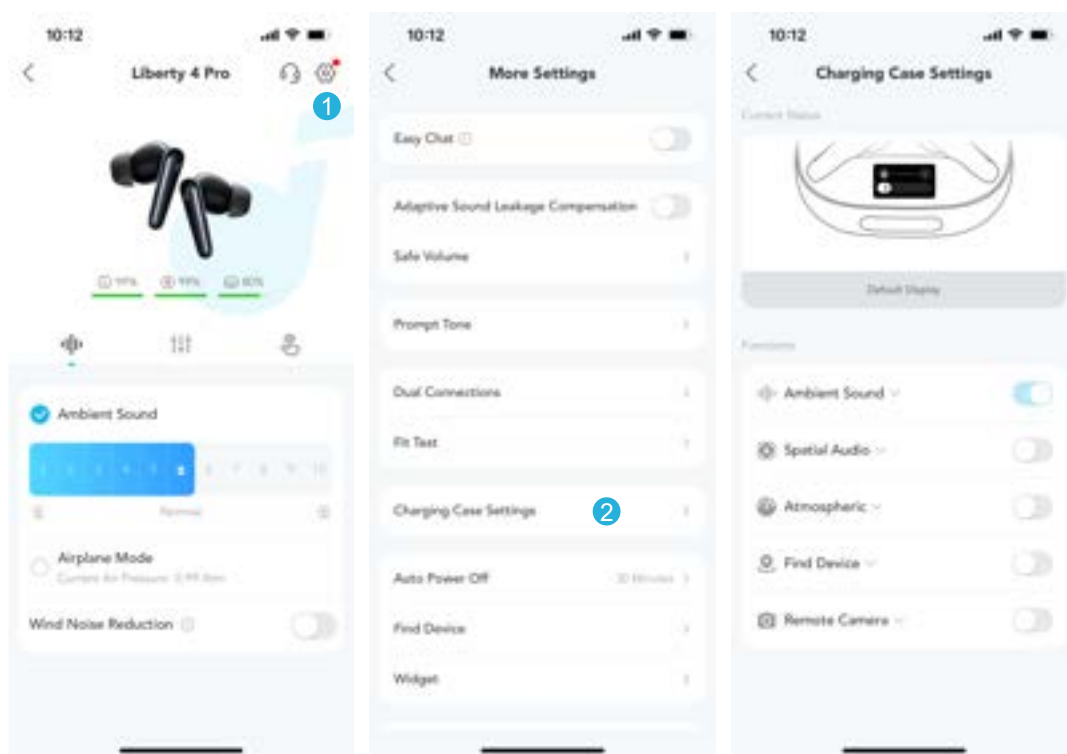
10:12

Liberty 4 Pro

1

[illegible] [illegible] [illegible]

Ambient Sound

1 2 3 4 5 6 7 8 9 10

Normal

Airplane Mode

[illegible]

Wind Noise Reduction

10:12

More Settings

Easy Chat

Adaptive Sound Leakage Compensation

Safe Volume

Prompt Tone

Dual Connections

Fit Test

Charging Case Settings

2

Auto Power Off

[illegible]

Find Device

Widget

10:12

Charging Case Settings

Current Status

Default Display

Functions

Ambient Sound

Spatial Audio

Atmospheric

Find Device

Remote Camera